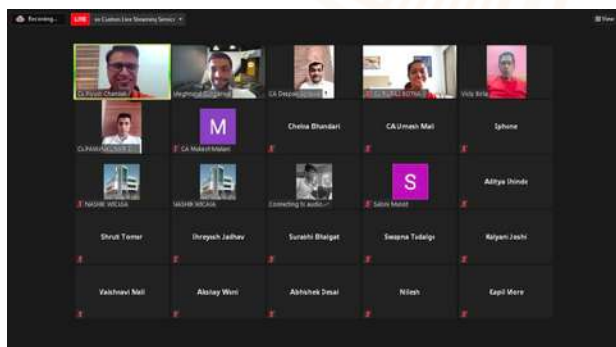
Recording...
LIVE
on Custom Live Streaming Service
View
CA Piyush Chandak
Meghnaa Singhania
CA Deepak Bhutada
CA ALKU KOTHA...
Vicky Birla
CA PAWAN GUPTA
M
CA Mukesh Malani
Chetna Bhandari
CA Umesh Mali
Iphone
NASHIK WICASA
NASHIK WICASA
Connecting to audio...
S
Sakshi Mandot
Aditya Shinde
Shruti Tomar
Shreyash Jadhav
Surabhi Bhalgat
Swapna Tidalge
Kalyani Joshi
Vaishnavi Neil
Akshay Wani
Abhishek Desai
Nilesh
Kapil More